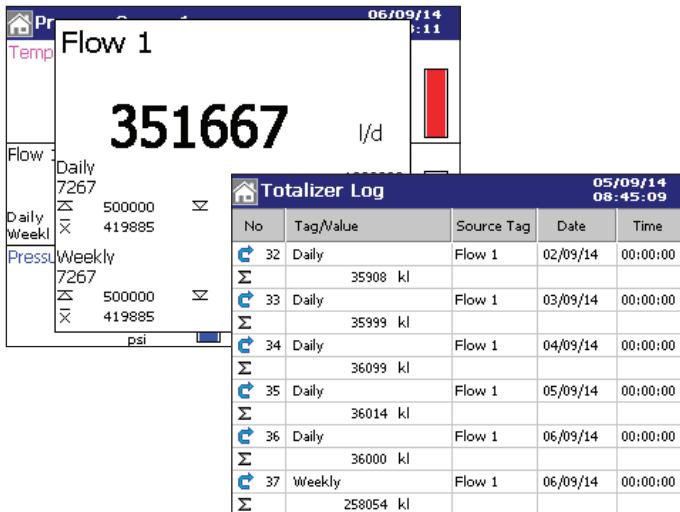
Pr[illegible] 06/09/14 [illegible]:11

Temp

Flow 1

Daily
Weekl

Pressu

psi

Flow 1

351667 l/d

Daily
7267
500000
419885

Weekly
7267
500000
419885

Totalizer Log 05/09/14 08:45:09

| No | Tag/Value | Source Tag | Date | Time |
|---|---|---|---|---|
| 32 | Daily | Flow 1 | 02/09/14 | 00:00:00 |
| Σ | 35908 kl | | | |
| 33 | Daily | Flow 1 | 03/09/14 | 00:00:00 |
| Σ | 35999 kl | | | |
| 34 | Daily | Flow 1 | 04/09/14 | 00:00:00 |
| Σ | 36099 kl | | | |
| 35 | Daily | Flow 1 | 05/09/14 | 00:00:00 |
| Σ | 36014 kl | | | |
| 36 | Daily | Flow 1 | 06/09/14 | 00:00:00 |
| Σ | 36000 kl | | | |
| 37 | Weekly | Flow 1 | 06/09/14 | 00:00:00 |
| Σ | 258054 kl | | | |